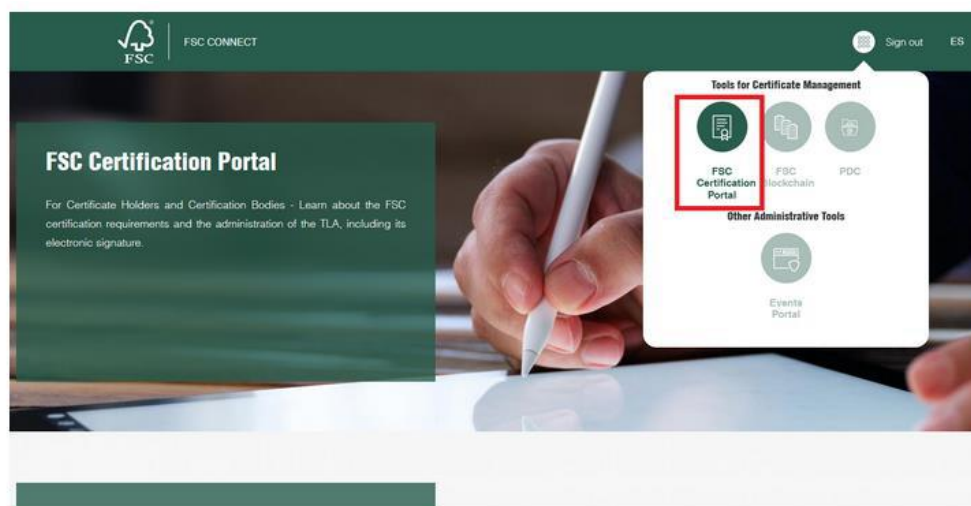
FSC

FSC CONNECT

Sign out ES

Tools for Certificate Management

FSC Certification Portal

FSC Blockchain

PDC

Other Administrative Tools

Events Portal

FSC Certification Portal

For Certificate Holders and Certification Bodies - Learn about the FSC certification requirements and the administration of the TLA, including its electronic signature.